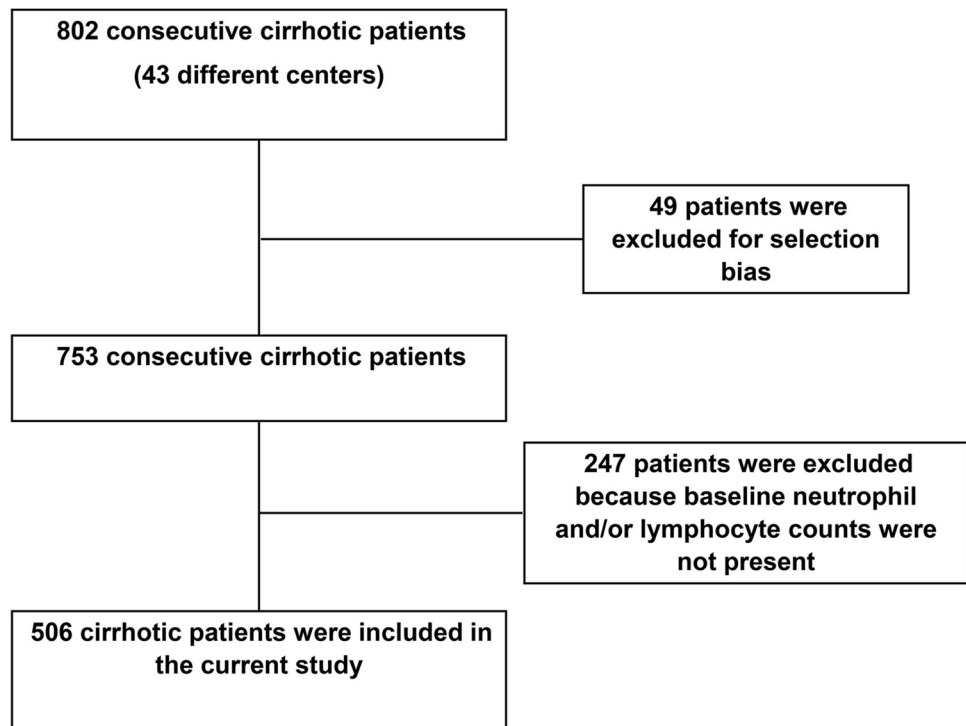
802 consecutive cirrhotic patients
(43 different centers)

49 patients were excluded for selection bias

753 consecutive cirrhotic patients

247 patients were excluded because baseline neutrophil and/or lymphocyte counts were not present

506 cirrhotic patients were included in the current study